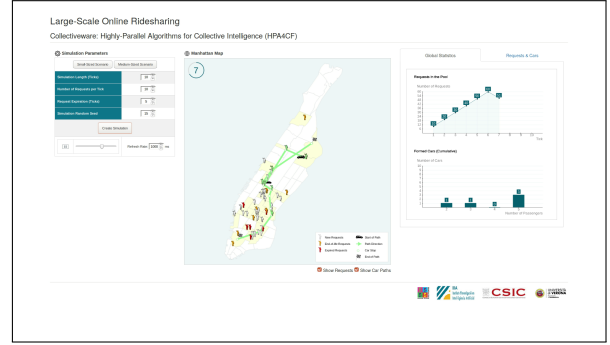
Large-Scale Online Ridesharing

Collectiveware: Highly-Parallel Algorithms for Collective Intelligence (HPA4CF)

Simulation Parameters

Small-Sized Scenario | Medium-Sized Scenario

| Simulation Length (Ticks) | 10 |
|---|---|
| Number of Requests per Tick | 10 |
| Request Expiration (Ticks) | 5 |
| Simulation Random Seed | 25 |

Create Simulation

Refresh Rate: 1000 ms

Manhattan Map

7

New Requests
Start of Accepted
Expired Requests
Start of Path
Path Direction
Car Stop
End of Path

Show Requests Show Car Paths

Global Statistics | Requests & Cars

Requests in the Pool

Number of Requests

Tick

Formed Cars (Cumulative)

Number of Cars

Number of Passengers

CSIC